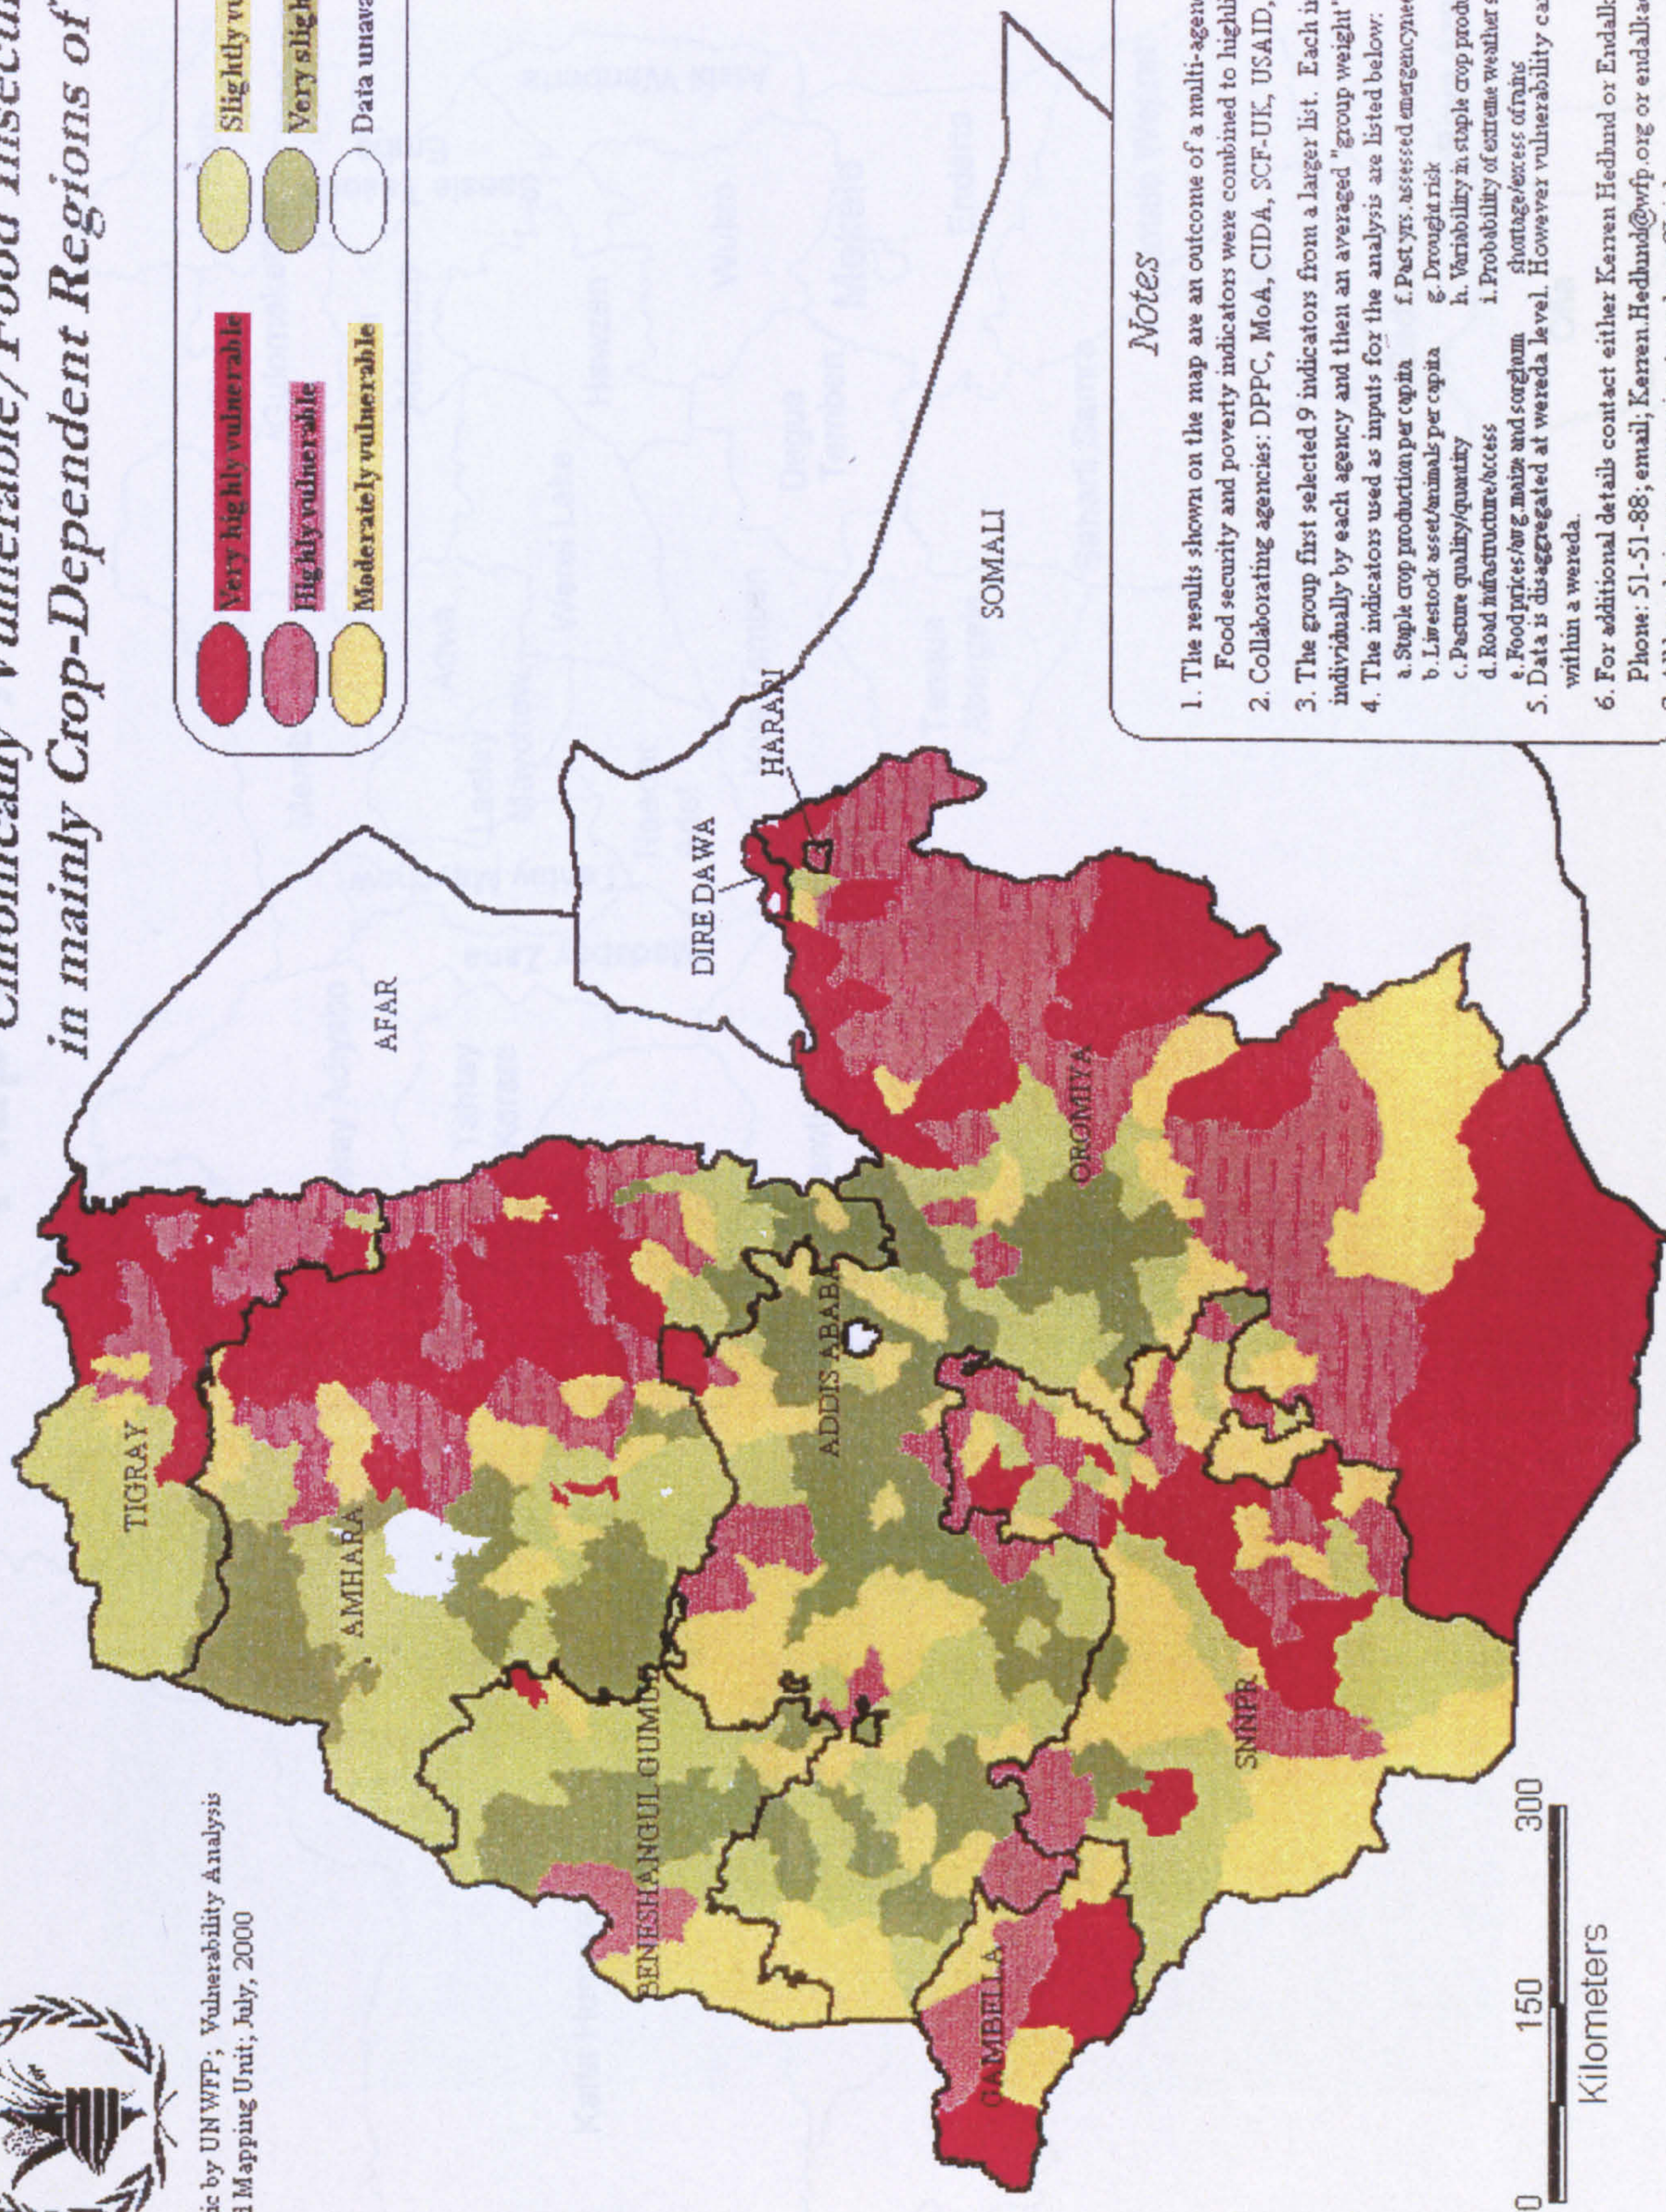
Chronically Vulnerable/Food Insecu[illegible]
in mainly Crop-Dependent Regions of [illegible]

Very highly vulnerable
Highly vulnerable
Moderately vulnerable
Slightly vu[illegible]
Very sligh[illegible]
Data unava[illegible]

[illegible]c by UN WFP; Vulnerability Analysis
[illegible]d Mapping Unit, July, 2000

TIGRAY
AFAR
AMHARA
DIRE DAWA
HARARI
SOMALI
ADDIS ABABA
OROMIYA
BENESHANGUL GUMUZ
GAMBELLA
SNNPR

0 150 300
Kilometers

Notes

1. The results shown on the map are an outcome of a multi-agen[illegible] Food security and poverty indicators were combined to highli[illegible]
2. Collaborating agencies: DPPC, MoA, CIDA, SCF-UK, USAID, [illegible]
3. The group first selected 9 indicators from a larger list. Each i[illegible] individually by each agency and then an averaged "group weight" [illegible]
4. The indicators used as inputs for the analysis are listed below:
a. Staple crop production per capita
b. Livestock asset/animals per capita
c. Pasture quality/quantity
d. Road infrastructure/access
e. Food prices/avg. maize and sorghum
f. Past yrs. assessed emergency nee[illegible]
g. Drought risk
h. Variability in staple crop produ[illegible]
i. Probability of extreme weather s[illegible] shortage/excess of rains
5. Data is disaggregated at wereda level. However vulnerability ca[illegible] within a wereda.
6. For additional details contact either Karren Hedlund or Endalk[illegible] Phone: 51-51-88; email; Karren.Hedlund@wfp.org or endalka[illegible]